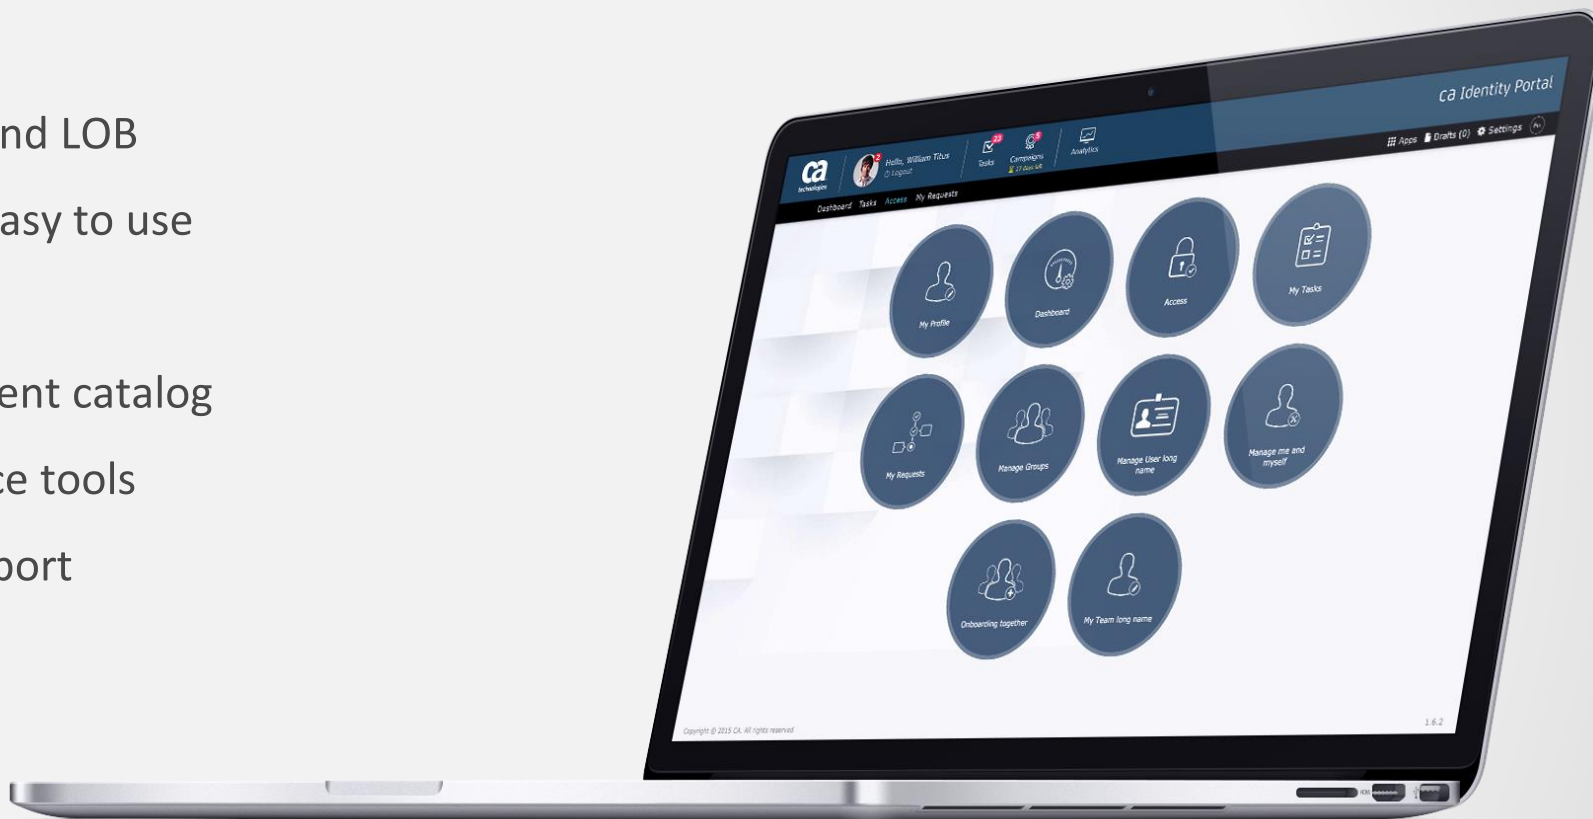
nd LOB

asy to use

ent catalog

ce tools

port

ca technologies

2 Hello, William Titus
Logout

23 Tasks

5 Campaigns
17 days left

Analytics

ca Identity Portal

Apps Drafts (0) Settings

Dashboard Tasks Access My Requests

My Profile

Dashboard

Access

My Tasks

My Requests

Manage Groups

Manage User long name

Manage me and myself

Onboarding together

My Team long name

Copyright © 2015 CA. All rights reserved

1.6.2